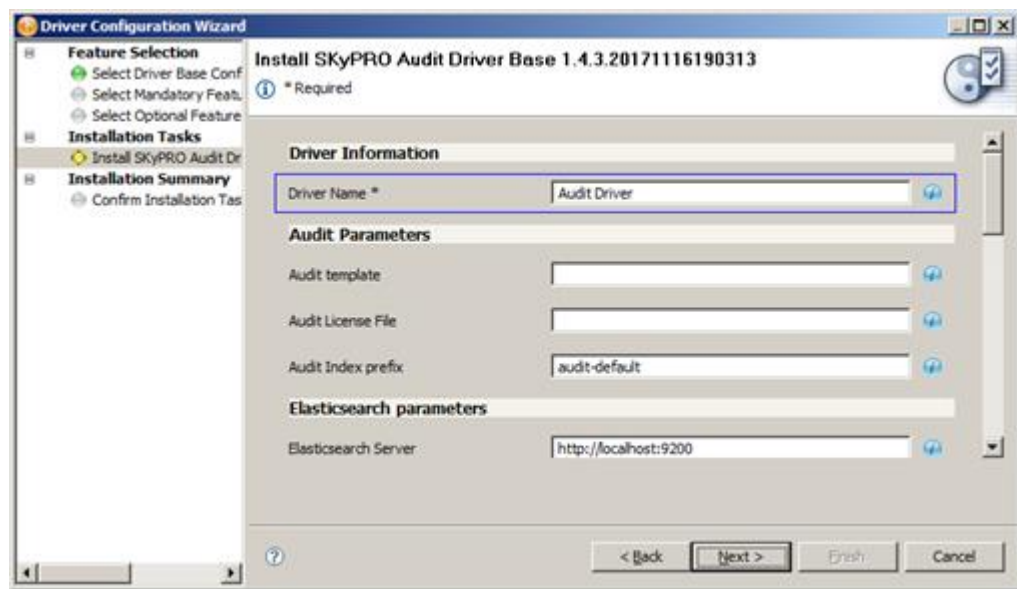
Driver Configuration Wizard

Feature Selection
Select Driver Base Conf
Select Mandatory Featu
Select Optional Feature
Installation Tasks
Install SKyPRO Audit Dr
Installation Summary
Confirm Installation Tas

Install SKyPRO Audit Driver Base 1.4.3.20171116190313
* Required

Driver Information
Driver Name * | Audit Driver
Audit Parameters
Audit template |
Audit License File |
Audit Index prefix | audit-default
Elasticsearch parameters
Elasticsearch Server | http://localhost:9200

< Back | Next > | Finish | Cancel